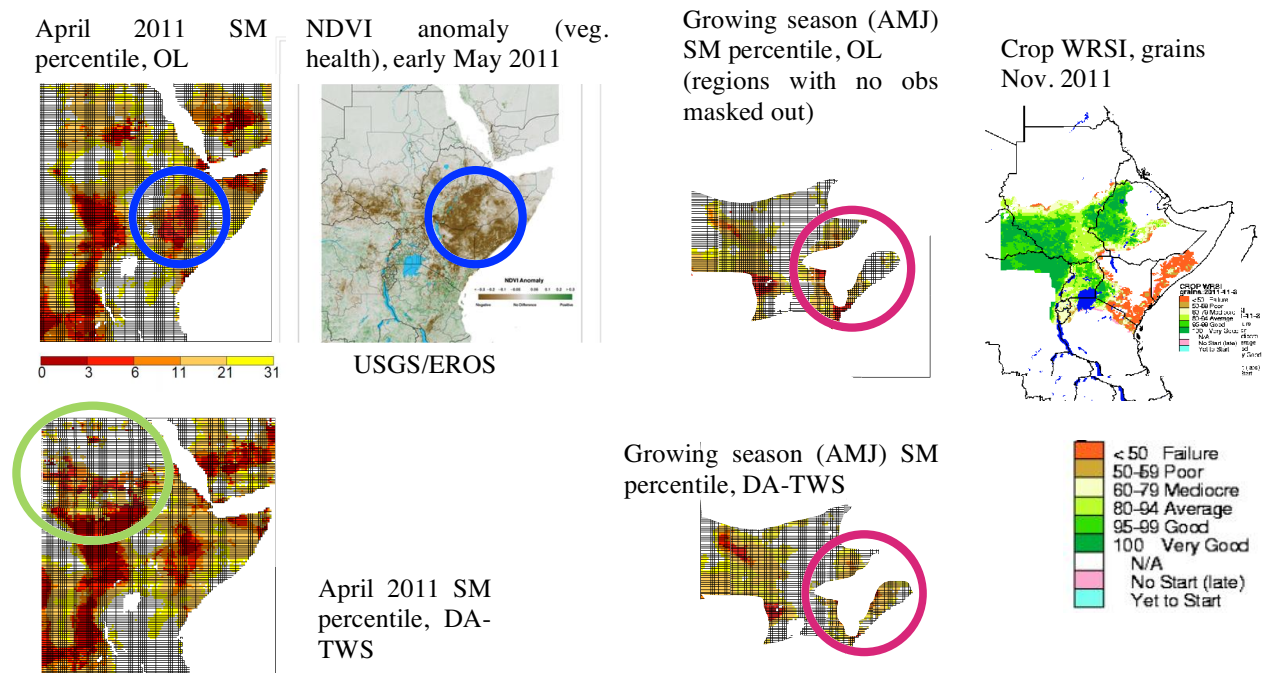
April 2011 SM percentile, OL

NDVI anomaly (veg. health), early May 2011

NDVI Anomaly

Negative No Difference Positive

Growing season (AMJ) SM percentile, OL (regions with no obs masked out)

Crop WRSI, grains Nov. 2011

CROP WRSI grains

0 3 6 11 21 31

USGS/EROS

Growing season (AMJ) SM percentile, DA-TWS

| |
|---|
| < 50 Failure |
| 50-59 Poor |
| 60-79 Mediocre |
| 80-94 Average |
| 95-99 Good |
| 100 Very Good |
| N/A |
| No Start (late) |
| Yet to Start |

April 2011 SM percentile, DA-TWS